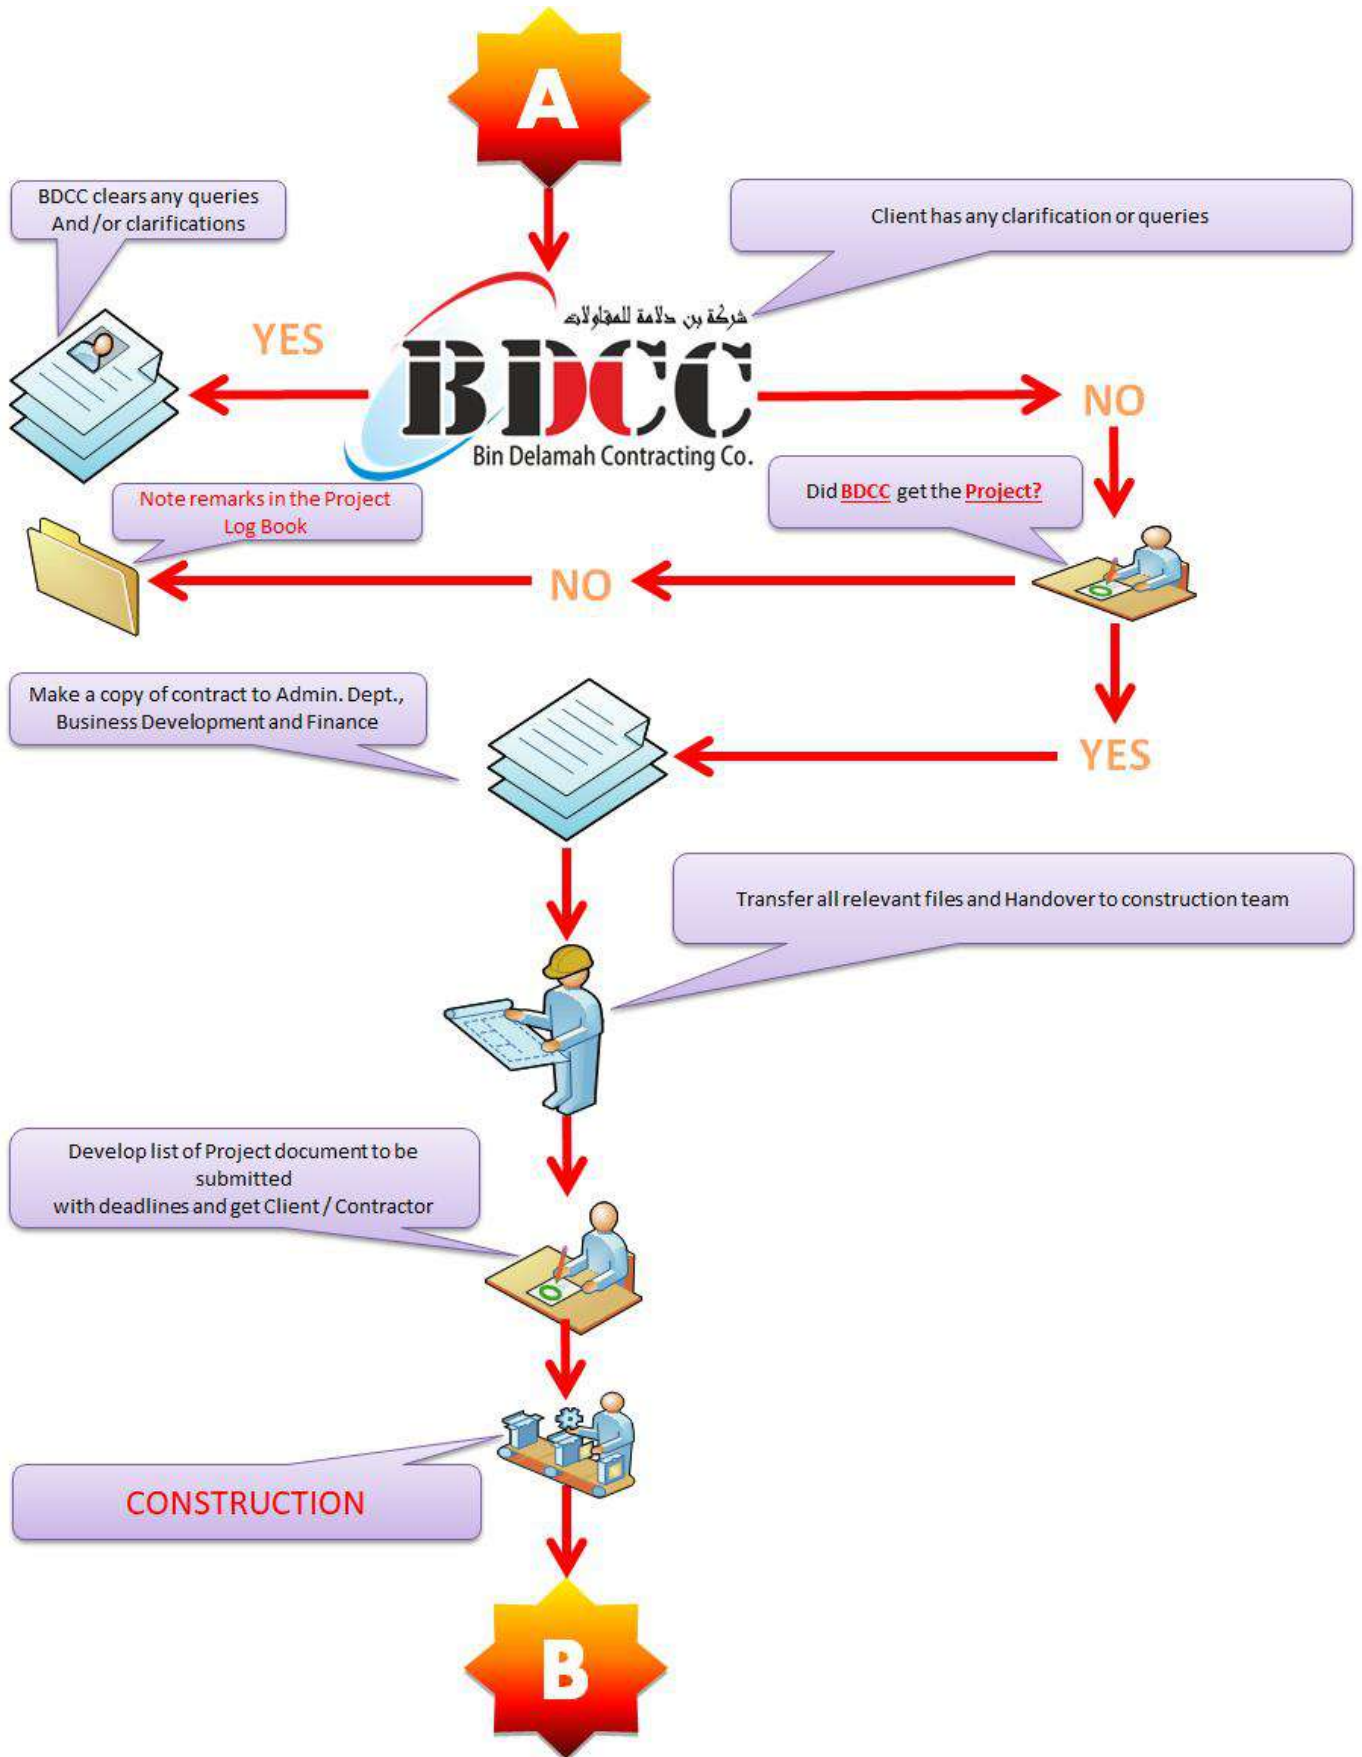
A

BDCC clears any queries And /or clarifications

Client has any clarification or queries

YES

شركة بن دلامة للمقاولات

BDCC

Bin Delamah Contracting Co.

NO

Did BDCC get the Project?

Note remarks in the Project Log Book

NO

Make a copy of contract to Admin. Dept., Business Development and Finance

YES

Transfer all relevant files and Handover to construction team

Develop list of Project document to be submitted with deadlines and get Client / Contractor

CONSTRUCTION

B